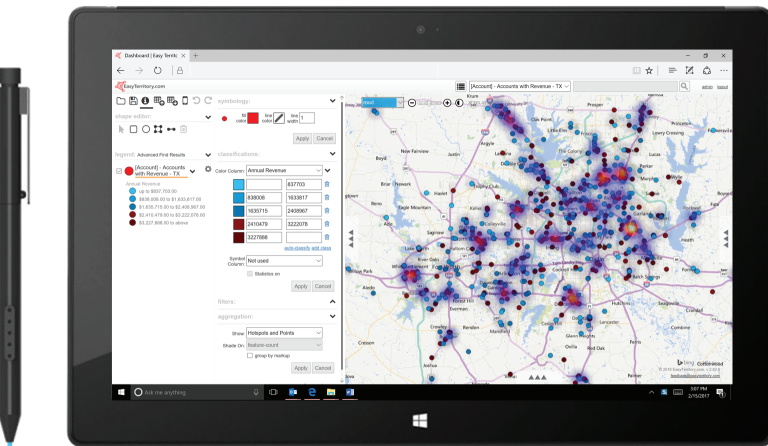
Dashboard | Easy Territ

EasyTerritory.com

[Account] - Accounts with Revenue - TX

admin logout

symbology:

fill color

line color

line width 1

Apply Cancel

shape editor:

legend: Advanced Find Results

[Account] - Accounts with Revenue - TX

Annual Revenue

Up to $837,703.00

$838,008.00 to $1,633,617.00

$1,635,715.00 to $2,408,967.00

$2,410,479.00 to $3,222,078.00

$3,227,888.00 to above

classifications:

Color Column: Annual Revenue

| | 837703 |
|---|---|
| 838008 | 1633617 |
| 1635715 | 2408967 |
| 2410479 | 3222078 |
| 3227888 | |

auto-classify add class

Symbol Column: Not used

Statistics on

Apply Cancel

filters:

aggregation:

Show: Hotspots and Points

Shade On: feature-count

group by rooftop

Apply Cancel

Road

Krum

Denton

Decatur

Boyd

Justin

Roanoke

Keller

Rhome

Newark

Saginaw

Azle

Hurst

Euless

Irving

Dallas

Arlington

Grand Prairie

Weatherford

Benbrook

Burleson

Mansfield

Cedar Hill

Crowley

Everman

Joshua

Cleburne

Keene

Alvarado

Midlothian

Waxahachie

Granbury

Cresson

Aledo

Willow Park

Hudson Oaks

Mineral Wells

Reno

Springtown

Paradise

Bridgeport

Cool

Cross Timber

Oak Point

Little Elm

Frisco

Allen

Plano

Carrollton

Addison

Garland

Mesquite

Lancaster

DeSoto

bing

© 2016 EasyTerritory.com, v 3.0

Ask me anything

5:07 PM 2/15/2017